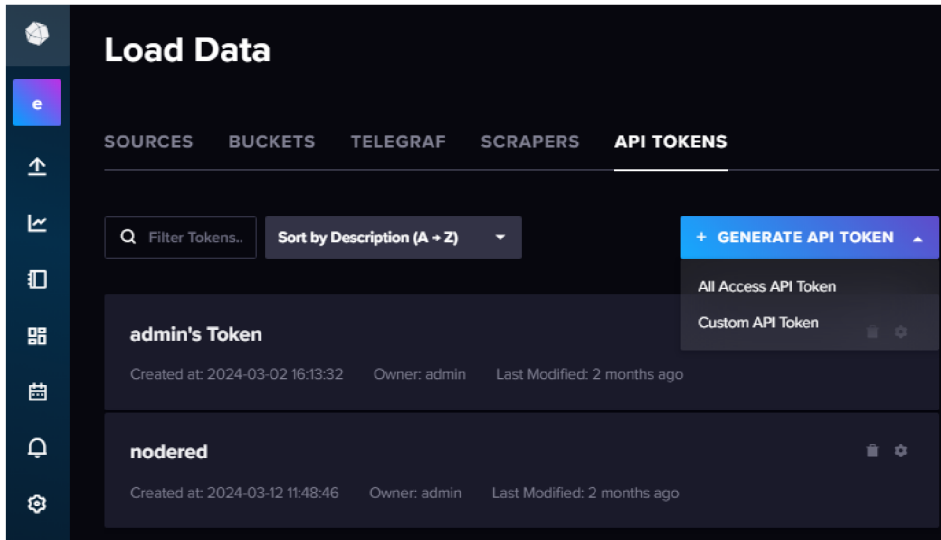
e

Load Data

SOURCES BUCKETS TELEGRAF SCRAPERS API TOKENS

Filter Tokens..

Sort by Description (A → Z)

+ GENERATE API TOKEN

All Access API Token

Custom API Token

admin's Token

Created at: 2024-03-02 16:13:32 Owner: admin Last Modified: 2 months ago

nodered

Created at: 2024-03-12 11:48:46 Owner: admin Last Modified: 2 months ago